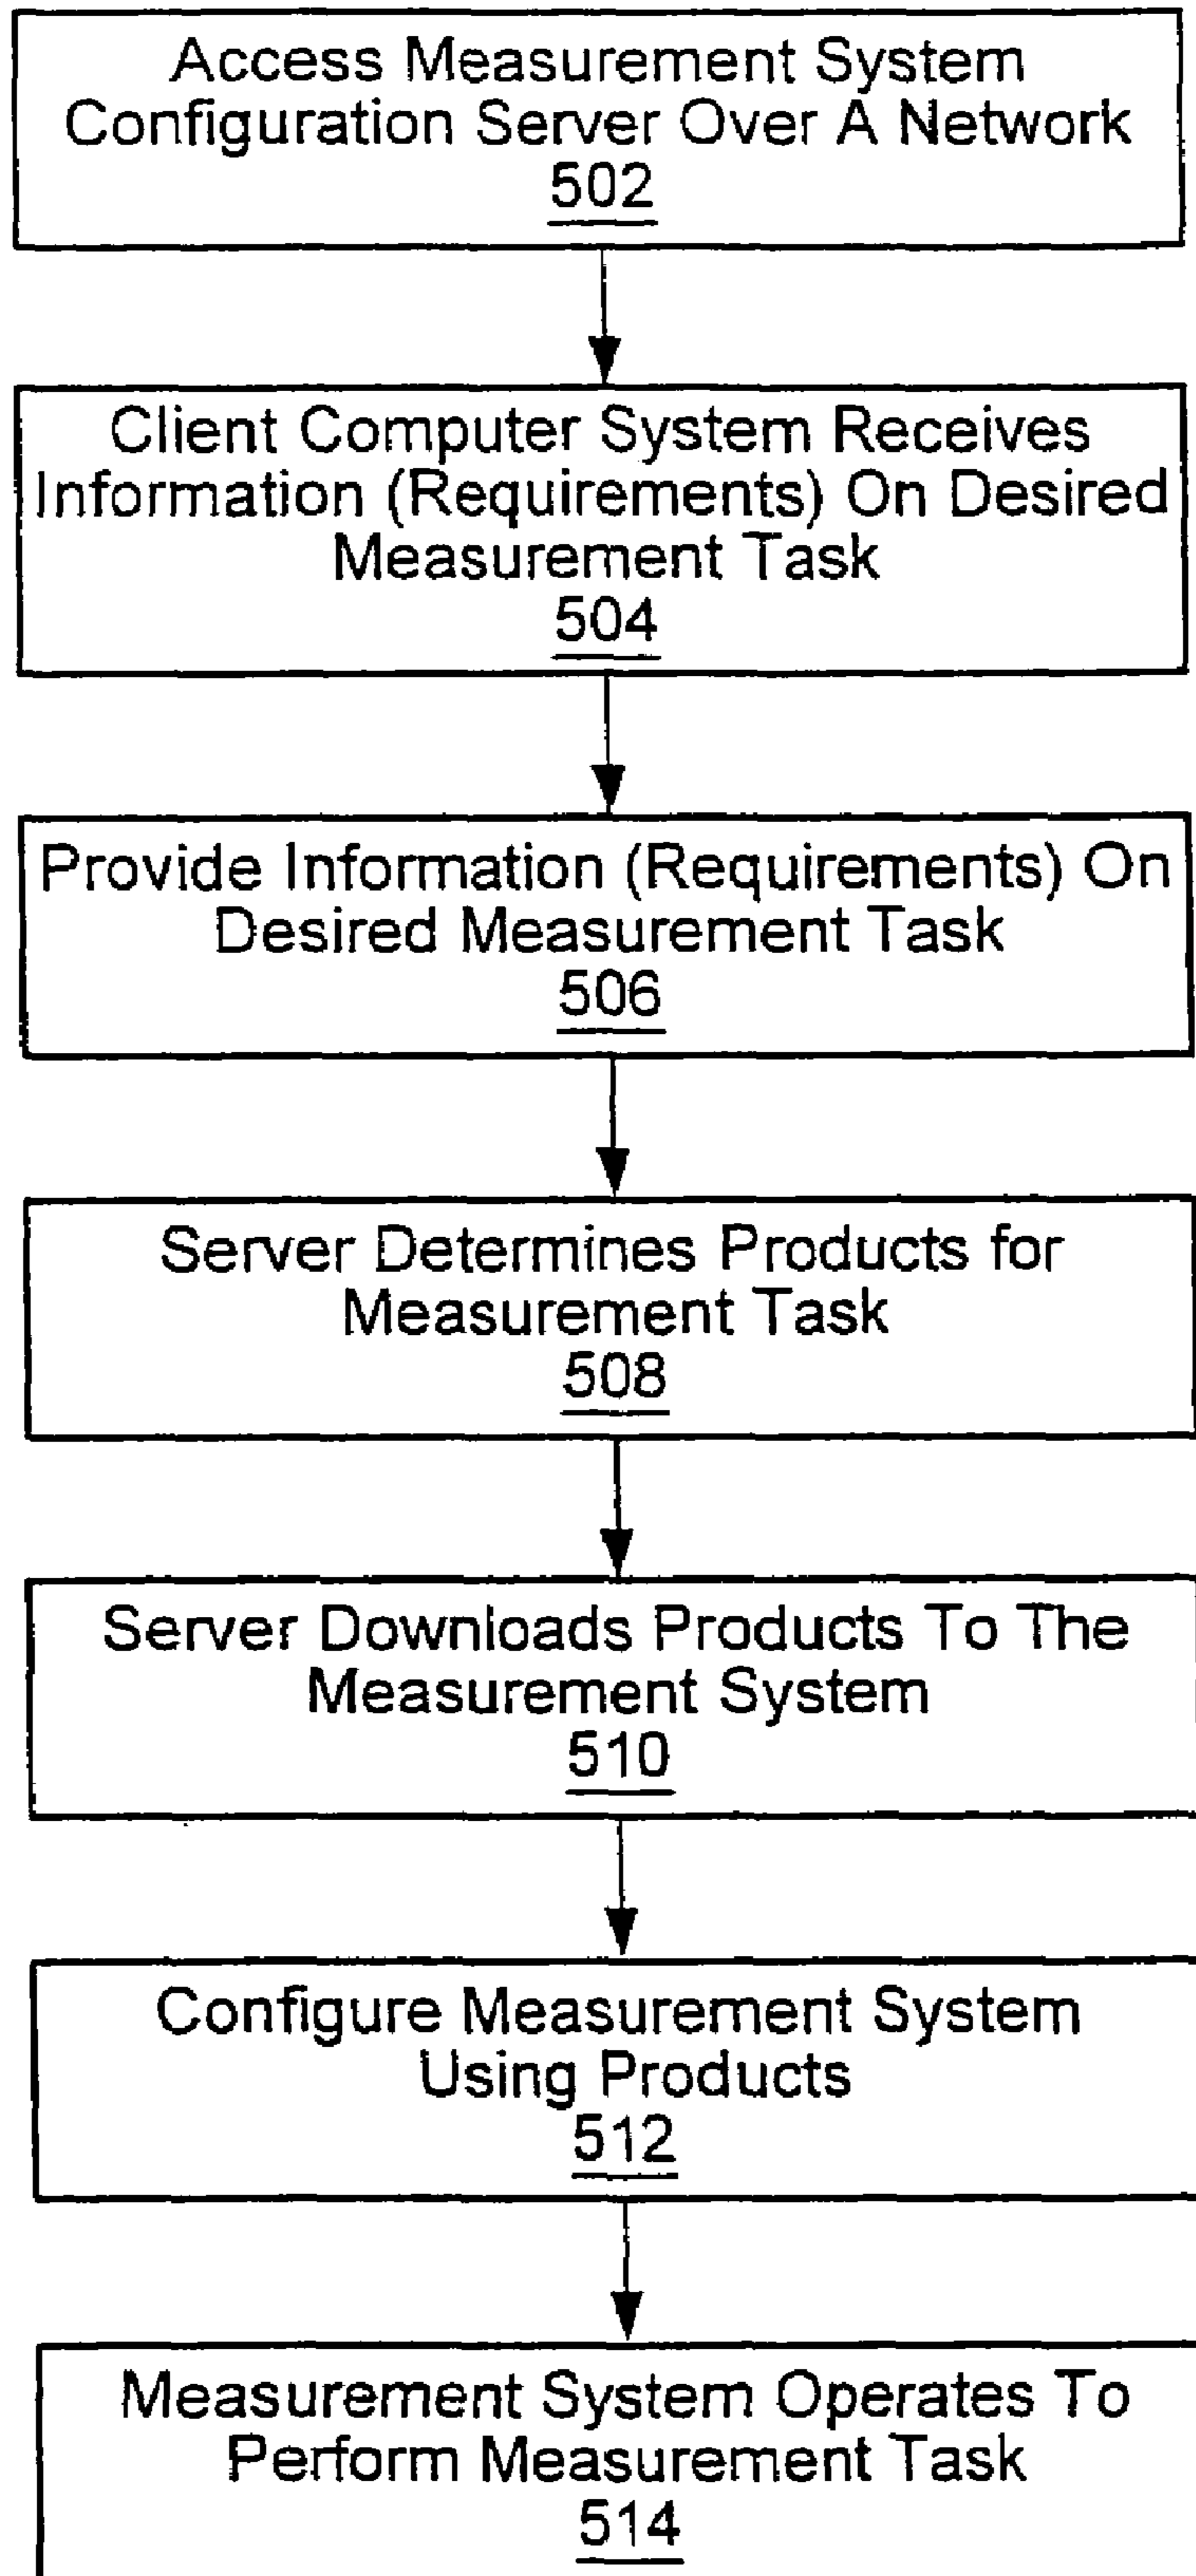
Access Measurement System Configuration Server Over A Network
502

Client Computer System Receives Information (Requirements) On Desired Measurement Task
504

Provide Information (Requirements) On Desired Measurement Task
506

Server Determines Products for Measurement Task
508

Server Downloads Products To The Measurement System
510

Configure Measurement System Using Products
512

Measurement System Operates To Perform Measurement Task
514